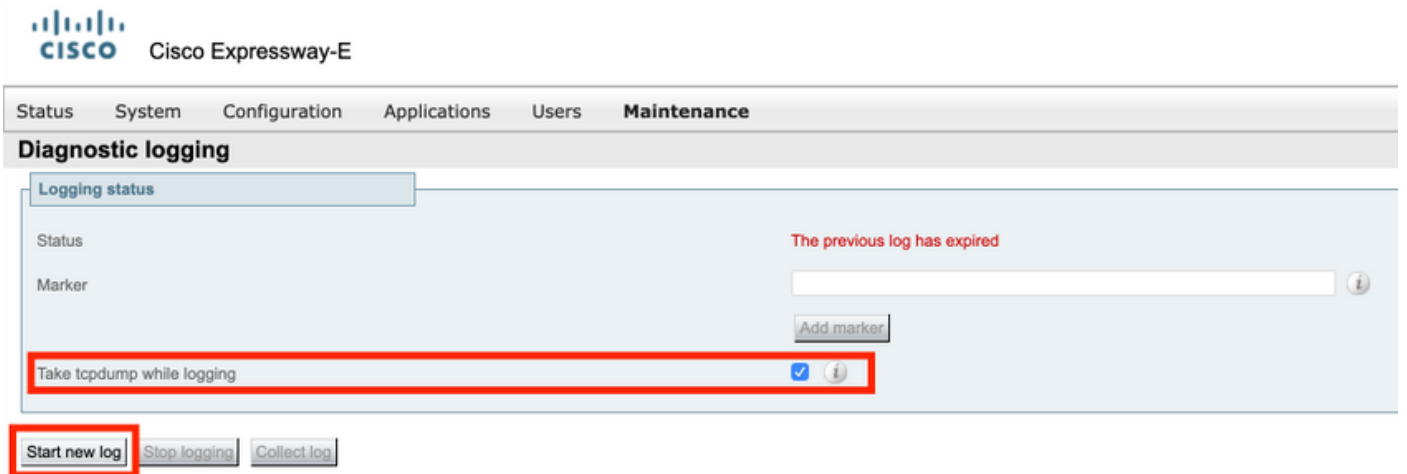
CISCO Cisco Expressway-E

Status System Configuration Applications Users Maintenance

Diagnostic logging

Logging status

Status The previous log has expired

Marker

Add marker

Take tcpdump while logging

Start new log Stop logging Collect log